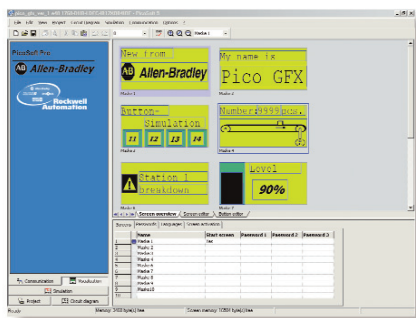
File Edit View Project Control program Simulation Communication Options ?

PicoSoft Pro

AB Allen-Bradley

Rockwell Automation

New from

AB Allen-Bradley

Mask 1

My name is

Pico GFX

Mask 2

Button-Simulation

I1 I2 I3 I4

Mask 3

Number:9999pcs.

Mask 4

Station 1 breakdown

Mask 5

Level

90%

Mask 6

Screen overview | Screen editor | Button editor

Screen | Password | Languages | Screen activation

| | Name | Start screen | Password 1 | Password 2 | Password 3 |
|---|---|---|---|---|---|
| 1 | Mask 1 | no | | | |
| 2 | Mask 2 | | | | |
| 3 | Mask 3 | | | | |
| 4 | Mask 4 | | | | |
| 5 | Mask 5 | | | | |
| 6 | Mask 6 | | | | |
| 7 | Mask 7 | | | | |
| 8 | Mask 8 | | | | |
| 9 | Mask 9 | | | | |
| 10 | Mask10 | | | | |

Communication | Visualization

Simulation

Project | Circuit diagram

Ready | Memory: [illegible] free | Screen memory: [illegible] free